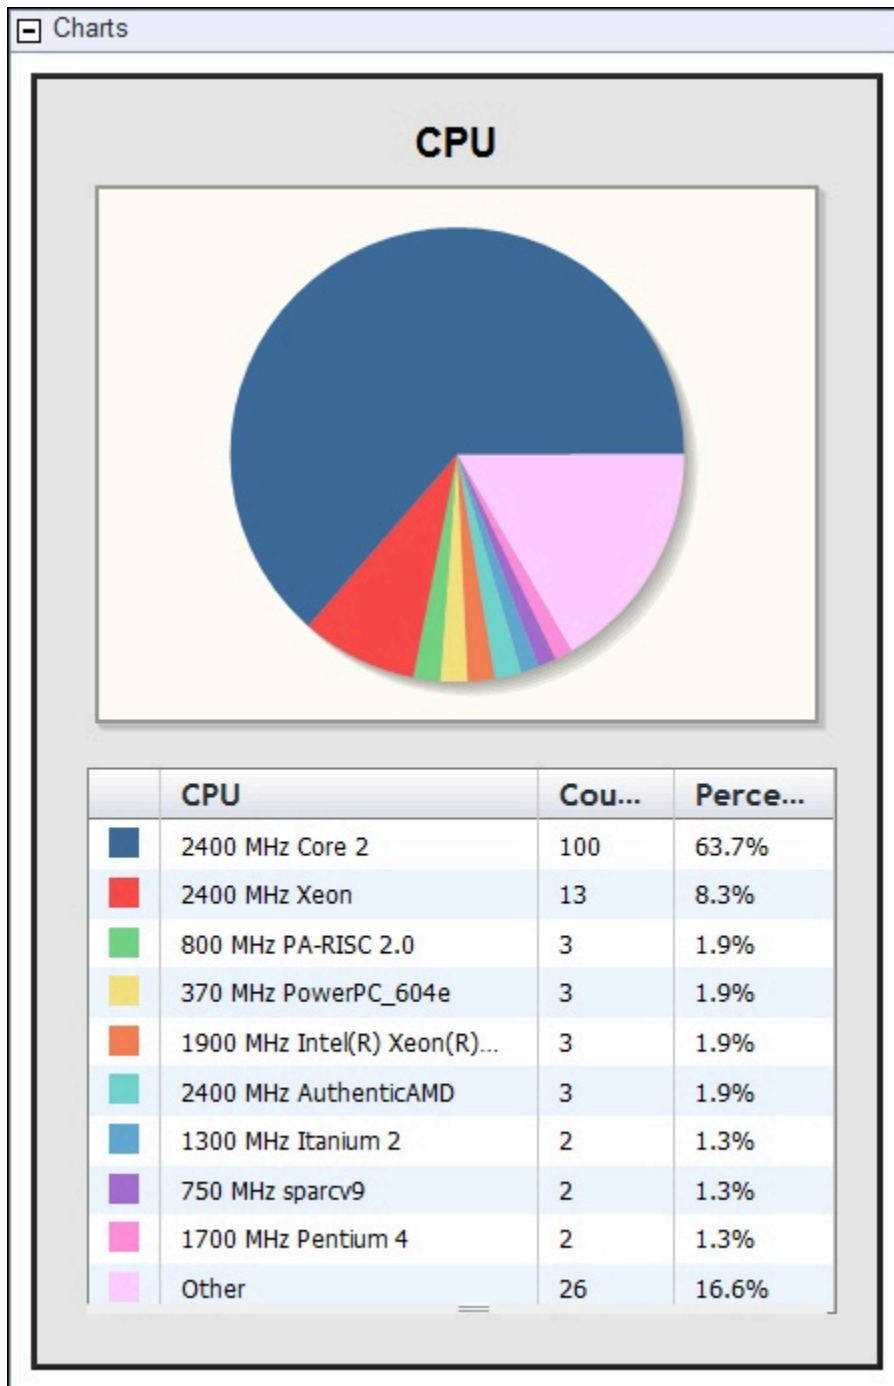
Charts

CPU

| | CPU | Cou... | Perce... |
|---|---|---|---|
| | 2400 MHz Core 2 | 100 | 63.7% |
| | 2400 MHz Xeon | 13 | 8.3% |
| | 800 MHz PA-RISC 2.0 | 3 | 1.9% |
| | 370 MHz PowerPC_604e | 3 | 1.9% |
| | 1900 MHz Intel(R) Xeon(R)... | 3 | 1.9% |
| | 2400 MHz AuthenticAMD | 3 | 1.9% |
| | 1300 MHz Itanium 2 | 2 | 1.3% |
| | 750 MHz sparcv9 | 2 | 1.3% |
| | 1700 MHz Pentium 4 | 2 | 1.3% |
| | Other | 26 | 16.6% |